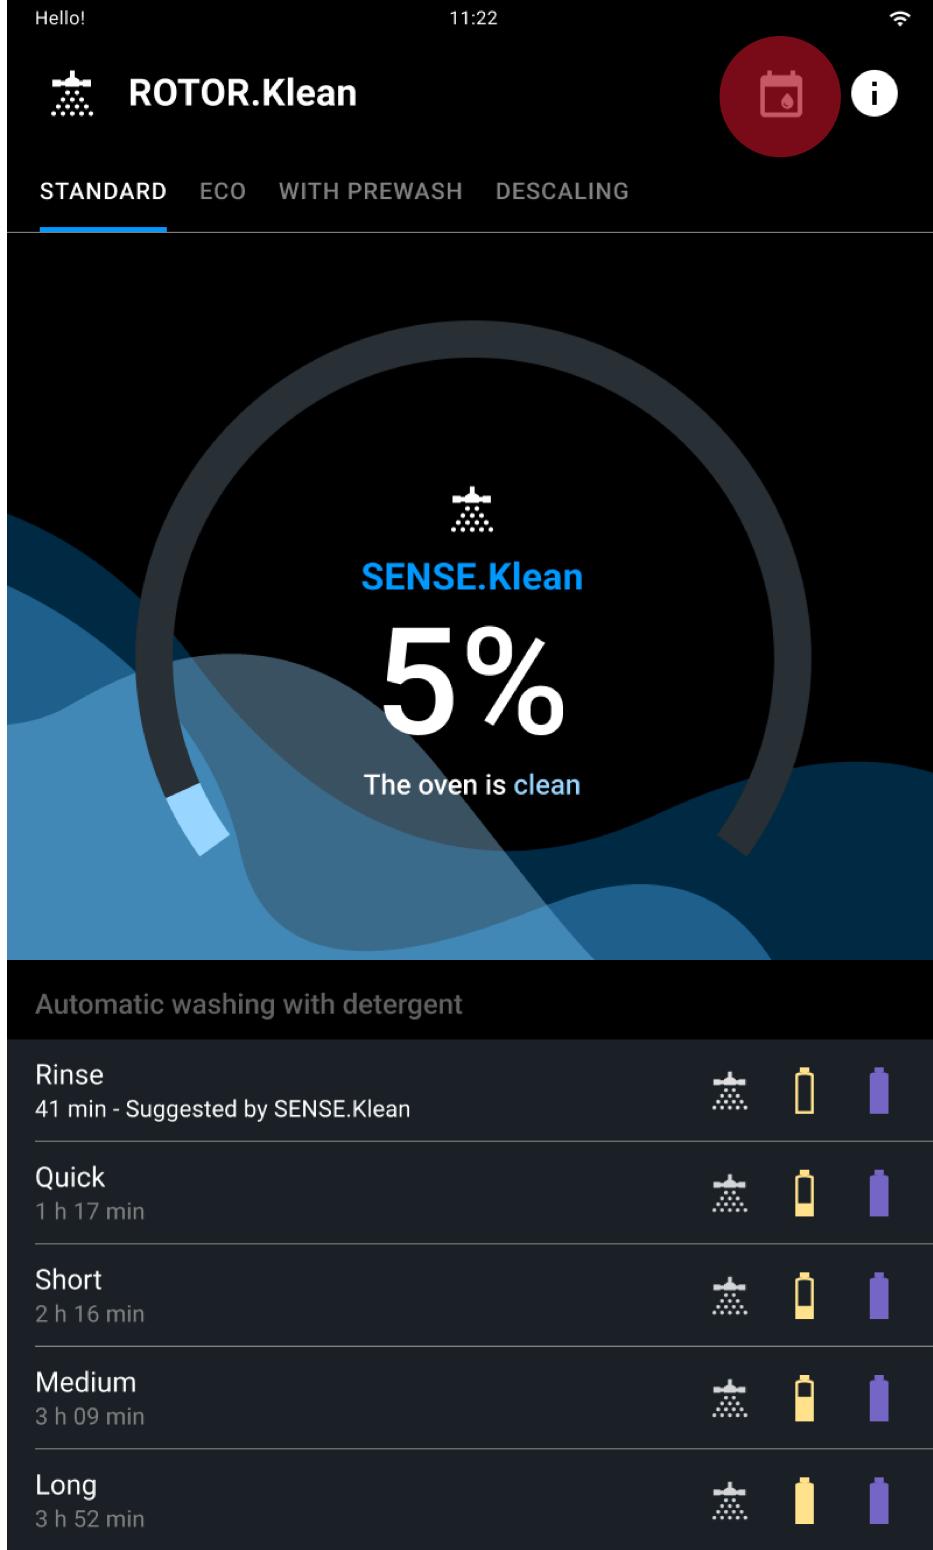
Hello!
11:22

ROTOR.Klean

STANDARD ECO WITH PREWASH DESCALING

SENSE.Klean
5%
The oven is clean

Automatic washing with detergent

Rinse
41 min - Suggested by SENSE.Klean

Quick
1 h 17 min

Short
2 h 16 min

Medium
3 h 09 min

Long
3 h 52 min